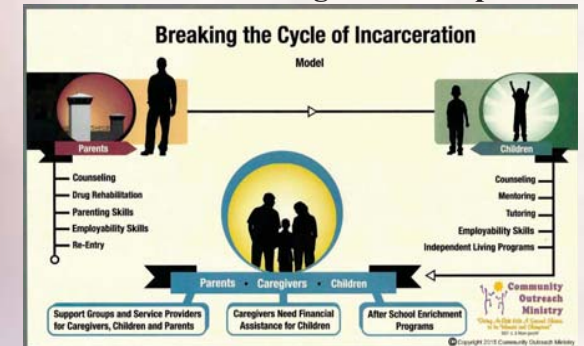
Breaking the Cycle of Incarceration

Model

Parents

Counseling
Drug Rehabilitation
Parenting Skills
Employability Skills
Re-Entry

Children

Counseling
Mentoring
Tutoring
Employability Skills
Independent Living Programs

Parents • Caregivers • Children

Support Groups and Service Providers for Caregivers, Children and Parents

Caregivers Need Financial Assistance for Children

After School Enrichment Programs

Community Outreach Ministry

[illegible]

© Copyright 2015 Community Outreach Ministry